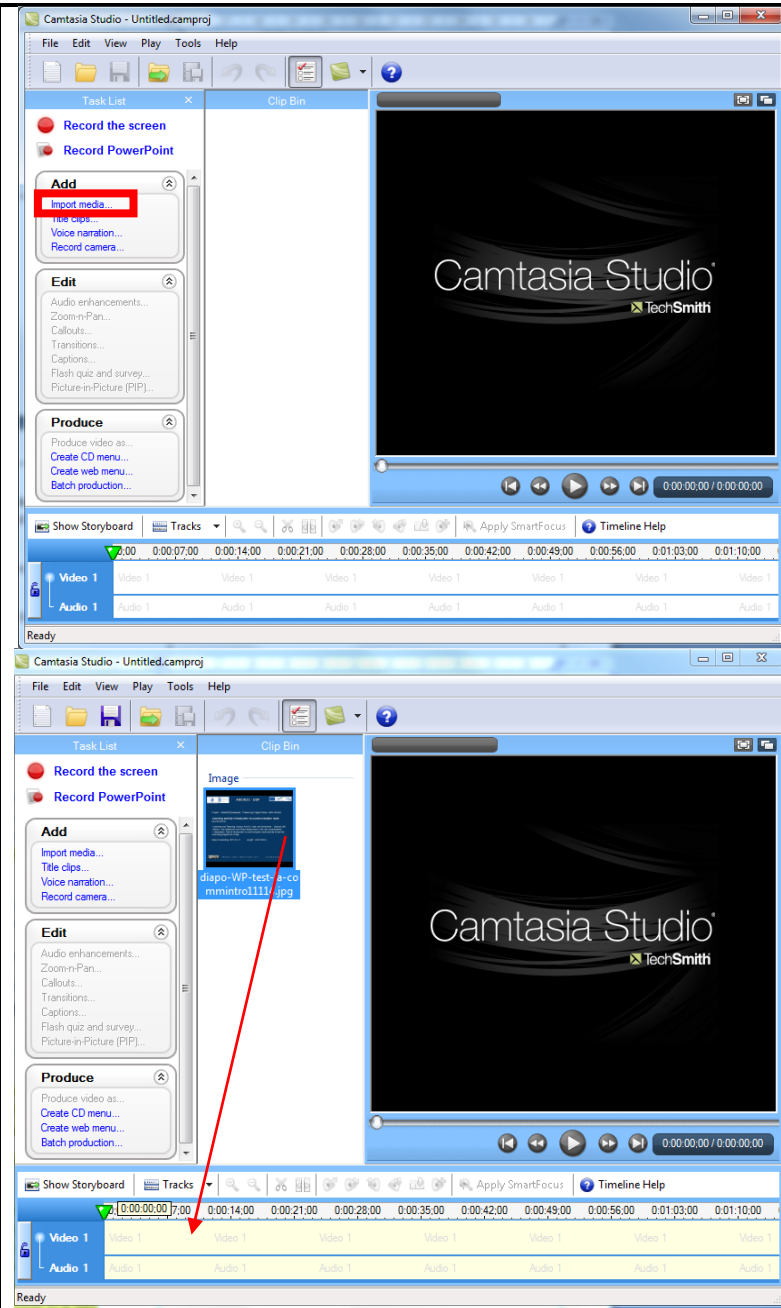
Camtasia Studio - Untitled.camproj

File Edit View Play Tools Help

Task List

Clip Bin

Record the screen

Record PowerPoint

Add
Import media...
Title clips...
Voice narration...
Record camera...

Edit
Audio enhancements...
Zoom-n-Pan...
Callouts...
Transitions...
Captions...
Flash quiz and survey...
Picture-in-Picture (PIP)...

Produce
Produce video as...
Create CD menu...
Create web menu...
Batch production...

Camtasia Studio®
TechSmith

0:00:00;00 / 0:00:00;00

Show Storyboard Tracks Apply SmartFocus Timeline Help

0:00 0:00:07;00 0:00:14;00 0:00:21;00 0:00:28;00 0:00:35;00 0:00:42;00 0:00:49;00 0:00:56;00 0:01:03;00 0:01:10;00

Video 1 Video 1 Video 1 Video 1 Video 1 Video 1 Video 1 Video 1
Audio 1 Audio 1 Audio 1 Audio 1 Audio 1 Audio 1 Audio 1 Audio 1

Ready

Camtasia Studio - Untitled.camproj

File Edit View Play Tools Help

Task List

Clip Bin

Image

diapo-WP-test-a-commintro1111.jpg

Record the screen

Record PowerPoint

Add
Import media...
Title clips...
Voice narration...
Record camera...

Edit
Audio enhancements...
Zoom-n-Pan...
Callouts...
Transitions...
Captions...
Flash quiz and survey...
Picture-in-Picture (PIP)...

Produce
Produce video as...
Create CD menu...
Create web menu...
Batch production...

Camtasia Studio®
TechSmith

0:00:00;00 / 0:00:00;00

Show Storyboard Tracks Apply SmartFocus Timeline Help

0:00:00;00 7;00 0:00:14;00 0:00:21;00 0:00:28;00 0:00:35;00 0:00:42;00 0:00:49;00 0:00:56;00 0:01:03;00 0:01:10;00

Video 1 Video 1 Video 1 Video 1 Video 1 Video 1 Video 1 Video 1
Audio 1 Audio 1 Audio 1 Audio 1 Audio 1 Audio 1 Audio 1 Audio 1

Ready